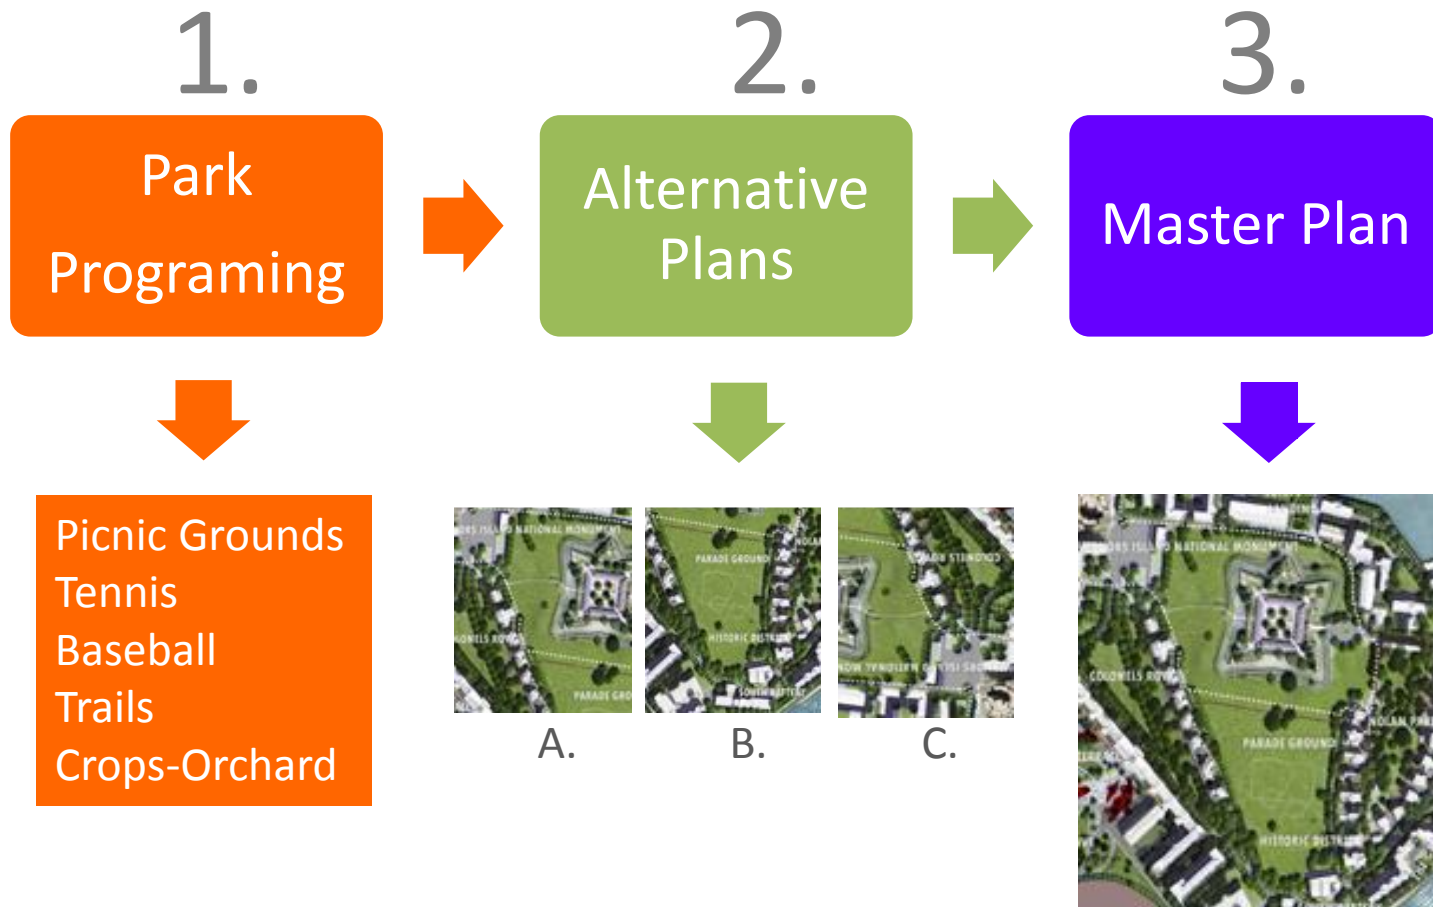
1.

Park Programing

2.

Alternative Plans

3.

Master Plan

Picnic Grounds
Tennis
Baseball
Trails
Crops-Orchard

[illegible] NATIONAL MONUMENT
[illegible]
PARADE GRO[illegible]

A.

PARADE GROUND
HISTORIC DISTRICT
SOUTH BATTERY

B.

COLONELS ROW

C.

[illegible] ISLAND NATIONAL MONUMENT
COLONELS ROW
NOLAN PARK
PARADE GROUND
HISTORIC DISTRICT